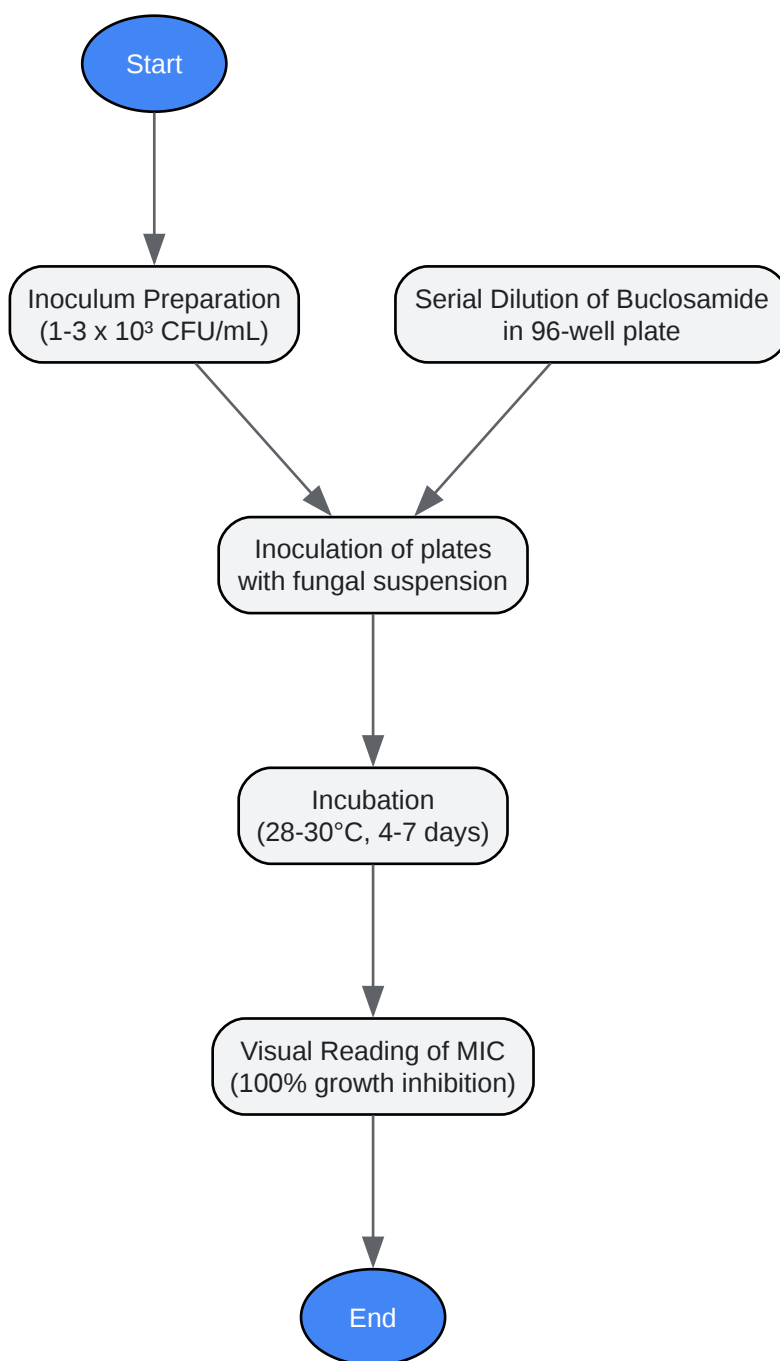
Start

Inoculum Preparation
(1-3 x $10^3$ CFU/mL)

Serial Dilution of Buclosamide
in 96-well plate

Inoculation of plates
with fungal suspension

Incubation
(28-30°C, 4-7 days)

Visual Reading of MIC
(100% growth inhibition)

End